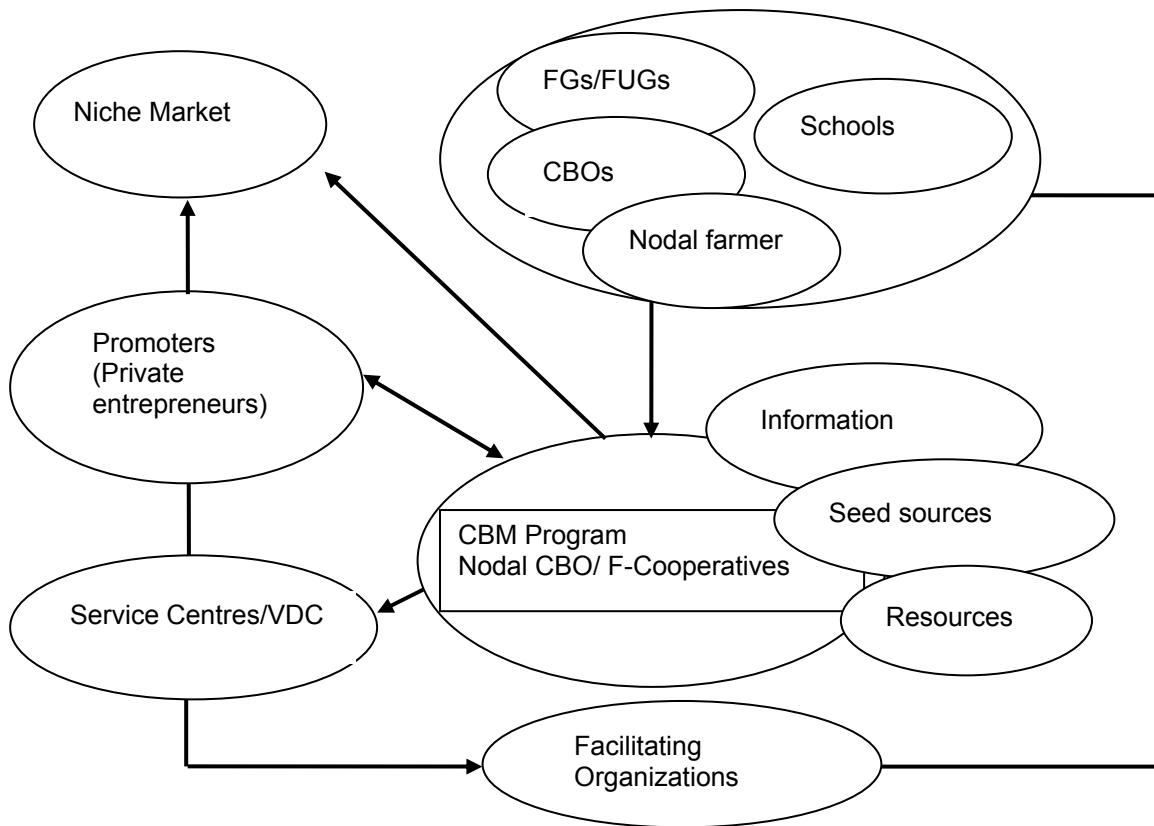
Niche Market

FGs/FUGs

Schools

CBOs

Nodal farmer

Promoters (Private entrepreneurs)

Information

CBM Program
Nodal CBO/ F-Cooperatives

Seed sources

Service Centres/VDC

Resources

Facilitating Organizations